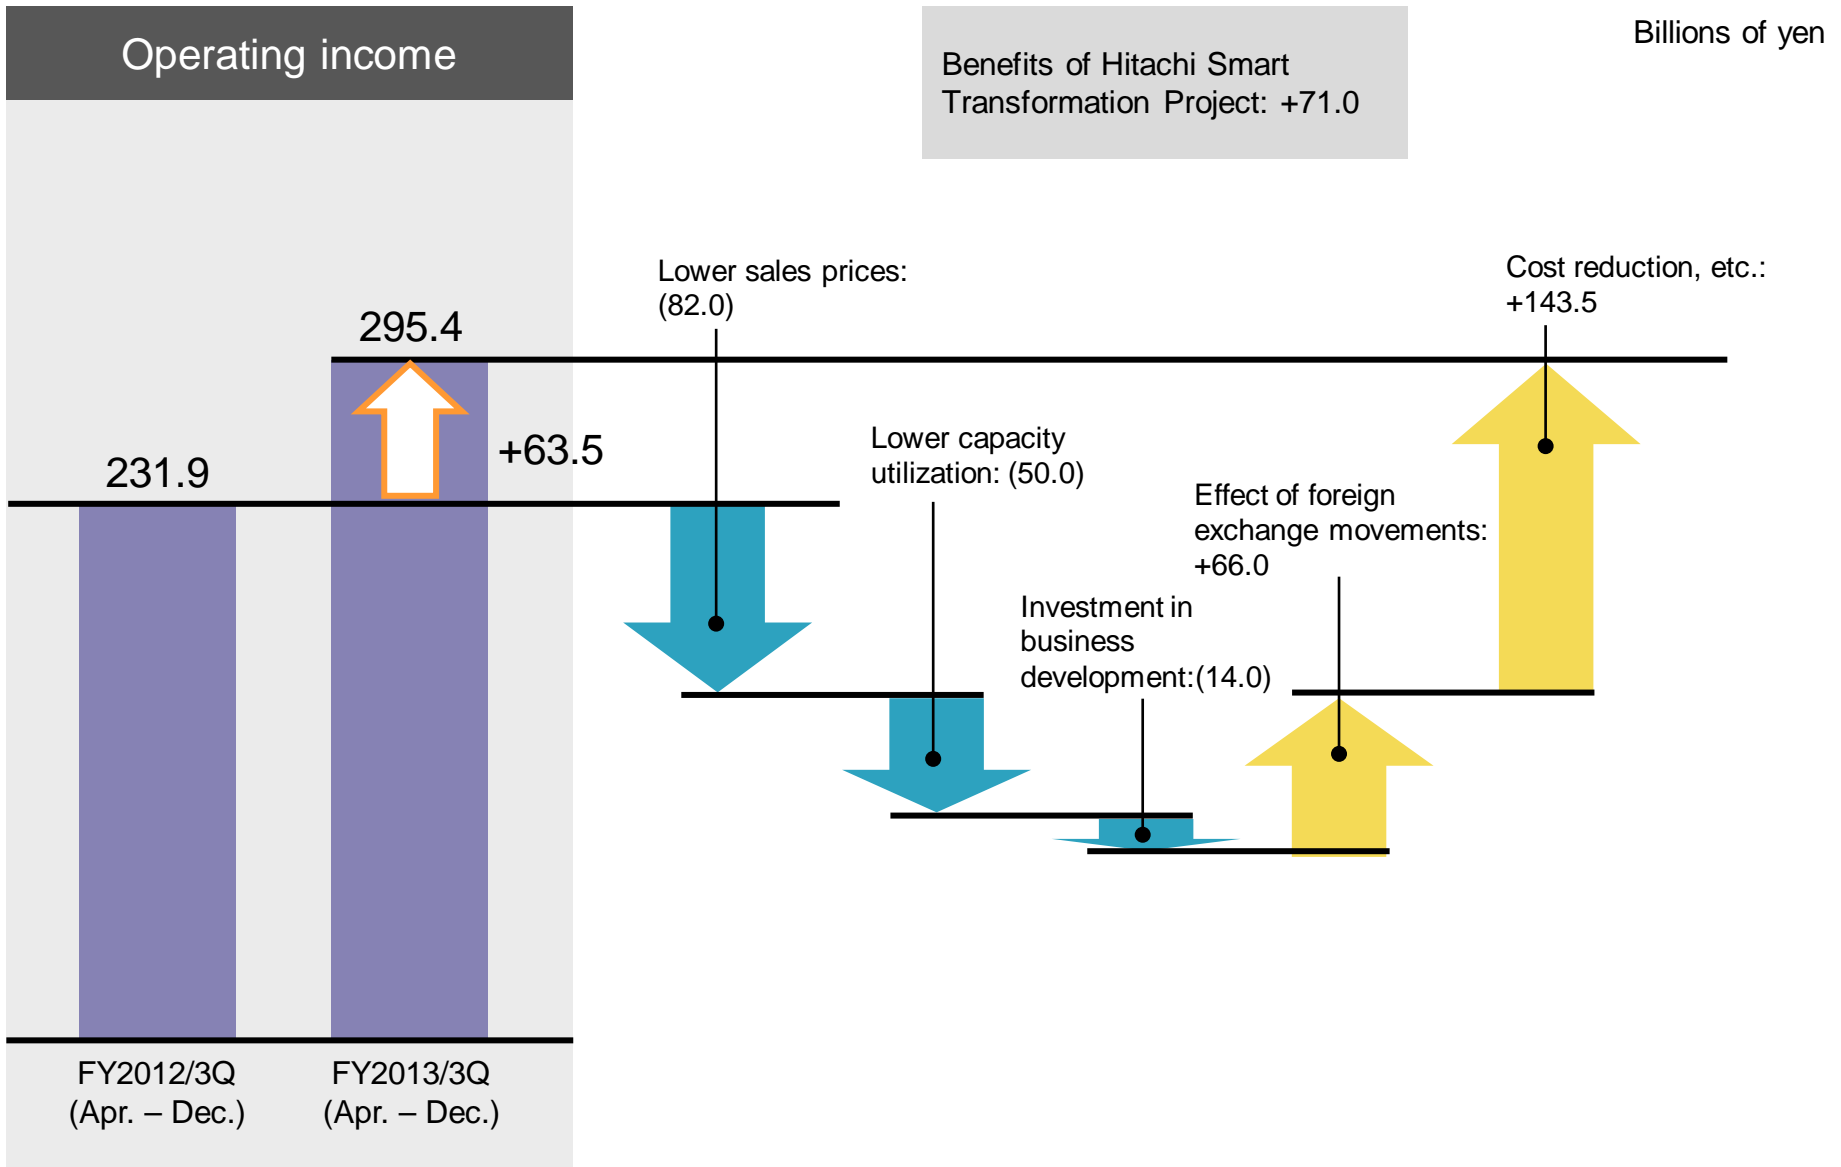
Operating income

Benefits of Hitachi Smart Transformation Project: +71.0

Billions of yen

295.4

+63.5

231.9

Lower sales prices: (82.0)

Lower capacity utilization: (50.0)

Investment in business development:(14.0)

Effect of foreign exchange movements: +66.0

Cost reduction, etc.: +143.5

FY2012/3Q (Apr. – Dec.)

FY2013/3Q (Apr. – Dec.)